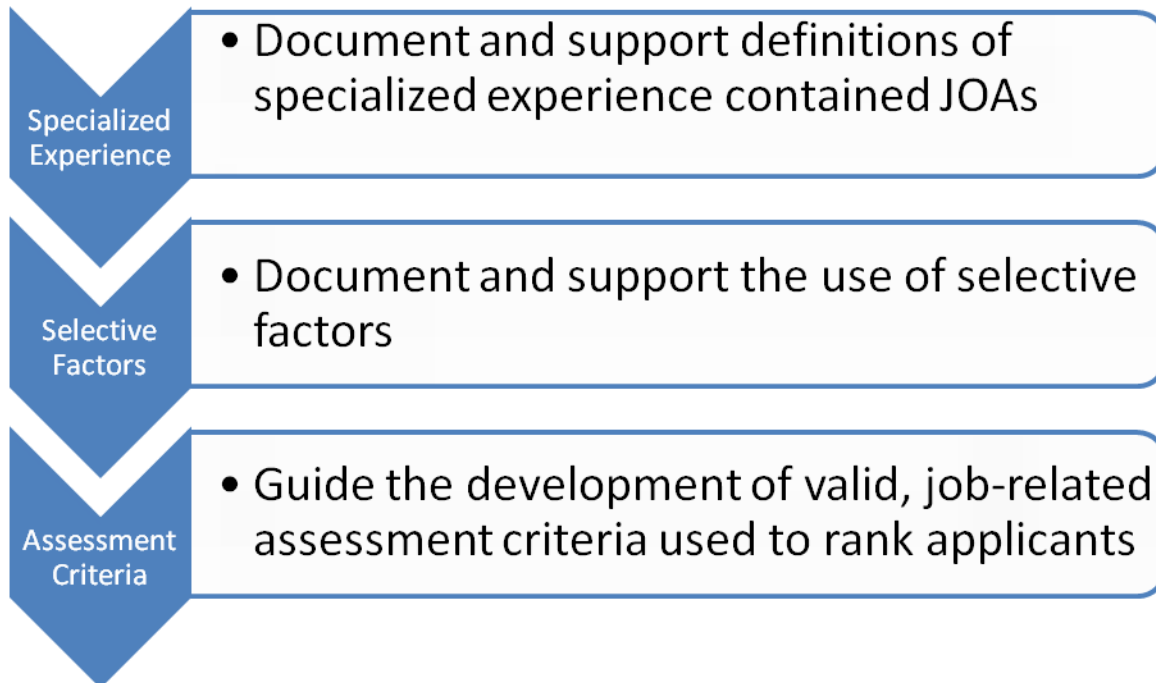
Specialized Experience

• Document and support definitions of specialized experience contained JOAs

Selective Factors

• Document and support the use of selective factors

Assessment Criteria

• Guide the development of valid, job-related assessment criteria used to rank applicants